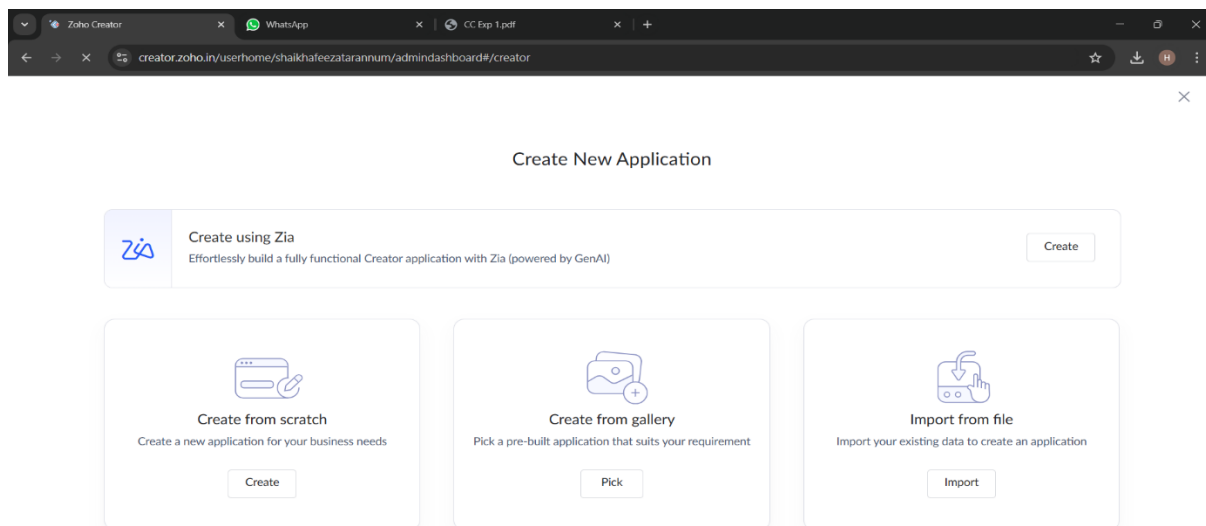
Zoho Creator
WhatsApp
CC Exp 1.pdf
creator.zoho.in/userhome/shaikhafeezatarannum/admindashboard#/creator
H

Create New Application

Zia
Create using Zia
Effortlessly build a fully functional Creator application with Zia (powered by GenAI)
Create

Create from scratch
Create a new application for your business needs
Create

Create from gallery
Pick a pre-built application that suits your requirement
Pick

Import from file
Import your existing data to create an application
Import